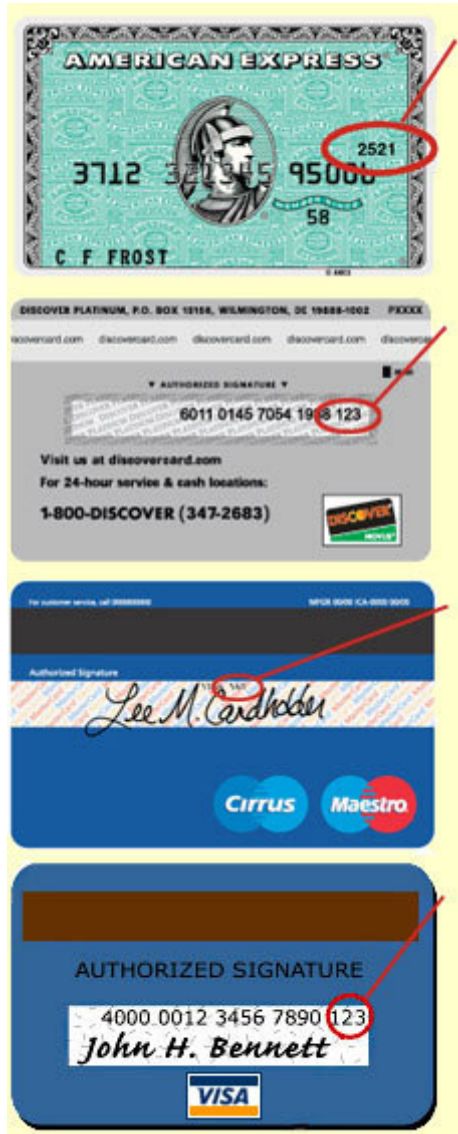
AMERICAN EXPRESS

2521

3712 3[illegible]45 95006

58

C F FROST

© AMEX

DISCOVER PLATINUM, P.O. BOX 15158, WILMINGTON, DE 19888-1002 PXXXX

discovercard.com discovercard.com discovercard.com discovercard.com discovercard.com

▼ AUTHORIZED SIGNATURE ▼

6011 0145 7054 1988 123

Visit us at discovercard.com

For 24-hour service & cash locations:

1-800-DISCOVER (347-2683)

DISCOVER

For customer service, call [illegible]

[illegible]

Authorized Signature

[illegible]

Lee M. Cardholder

Cirrus

Maestro

AUTHORIZED SIGNATURE

4000 0012 3456 7890 123

John H. Bennett

VISA